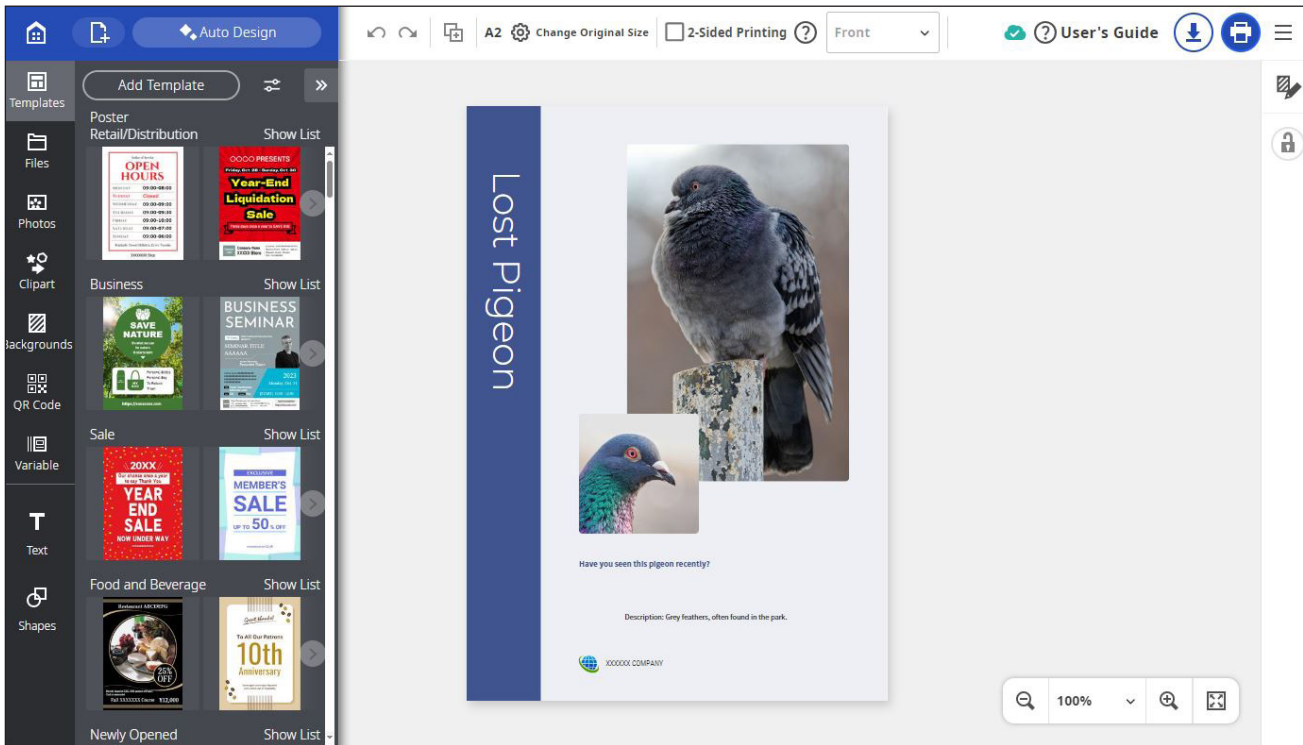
Auto Design

A2 Change Original Size 2-Sided Printing ? Front

? User's Guide

Templates
Files
Photos
Clipart
Backgrounds
QR Code
Variable
Text
Shapes

Add Template

Poster
Retail/Distribution Show List

OPEN HOURS

OOOO PRESENTS
Year-End Liquidation Sale

Business Show List

SAVE NATURE

BUSINESS SEMINAR
2023

Sale Show List

20XX
YEAR END SALE
NOW UNDER WAY

EXCLUSIVE
MEMBER'S SALE
UP TO 50% OFF

Food and Beverage Show List

Restaurant ABCDEFG
25% OFF

To All Our Patrons
10th Anniversary

Newly Opened Show List

Lost Pigeon

Have you seen this pigeon recently?

Description: Grey feathers, often found in the park.

XXXXXX COMPANY

100%